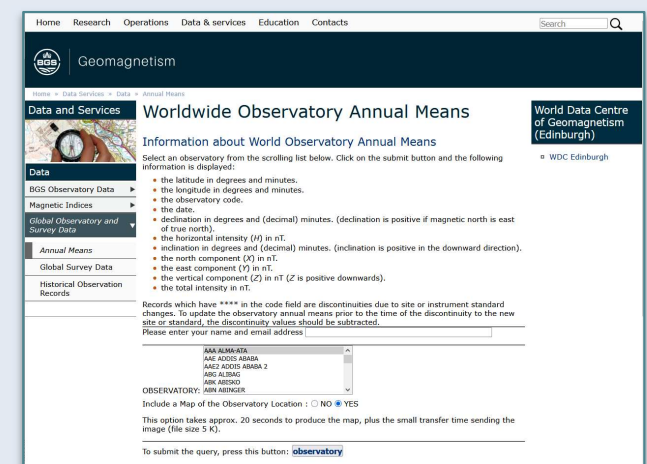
Home Research Operations Data & services Education Contacts

Search

BGS Geomagnetism

Home » Data Services » Data » Annual Means

Data and Services

Data

BGS Observatory Data

Magnetic Indices

Global Observatory and Survey Data

Annual Means

Global Survey Data

Historical Observation Records

Worldwide Observatory Annual Means

Information about World Observatory Annual Means

Select an observatory from the scrolling list below. Click on the submit button and the following information is displayed:

- the latitude in degrees and minutes.
- the longitude in degrees and minutes.
- the observatory code.
- the date.
- declination in degrees and (decimal) minutes. (declination is positive if magnetic north is east of true north).
- the horizontal intensity ($H$) in nT.
- inclination in degrees and (decimal) minutes. (inclination is positive in the downward direction).
- the north component ($X$) in nT.
- the east component ($Y$) in nT.
- the vertical component ($Z$) in nT ($Z$ is positive downwards).
- the total intensity in nT.

Records which have **** in the code field are discontinuities due to site or instrument standard changes. To update the observatory annual means prior to the time of the discontinuity to the new site or standard, the discontinuity values should be subtracted.

Please enter your name and email address

OBSERVATORY: AAA ALMA-ATA
AAE ADDIS ABABA
AAE2 ADDIS ABABA 2
ABG ALIBAG
ABK ABISKO
ABN ABINGER

Include a Map of the Observatory Location : NO YES

This option takes approx. 20 seconds to produce the map, plus the small transfer time sending the image (file size 5 K).

To submit the query, press this button: observatory

World Data Centre of Geomagnetism (Edinburgh)

WDC Edinburgh